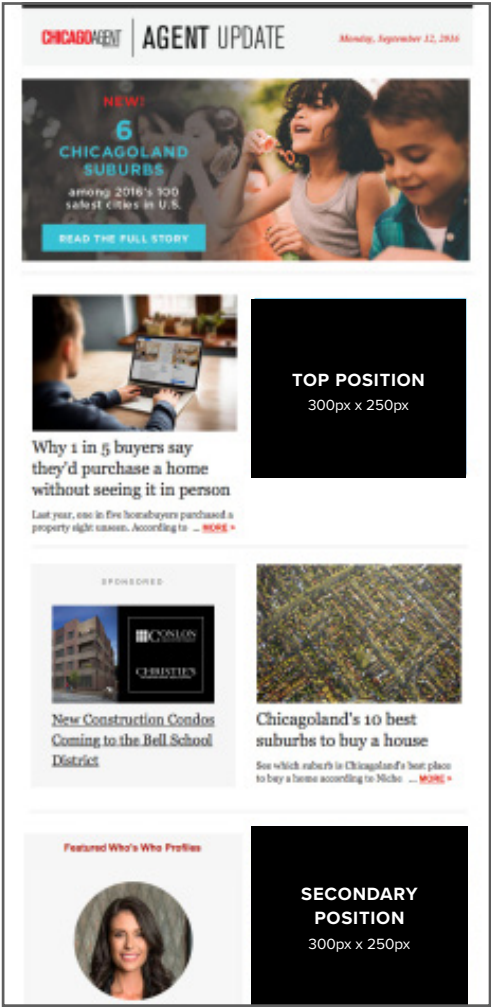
CHICAGOAGENT | AGENT UPDATE

Monday, September 12, 2016

NEW!
6 CHICAGOLAND SUBURBS
among 2016's 100 safest cities in U.S.

READ THE FULL STORY

Why 1 in 5 buyers say they'd purchase a home without seeing it in person

Last year, one in five homebuyers purchased a property sight unseen. According to ... MORE »

TOP POSITION
300px x 250px

SPONSORED

CONLON

CHRISTIE'S

New Construction Condos Coming to the Bell School District

Chicagoland's 10 best suburbs to buy a house

See which suburb is Chicagoland's best place to buy a home according to Niche ... MORE »

Featured Who's Who Profiles

SECONDARY POSITION
300px x 250px